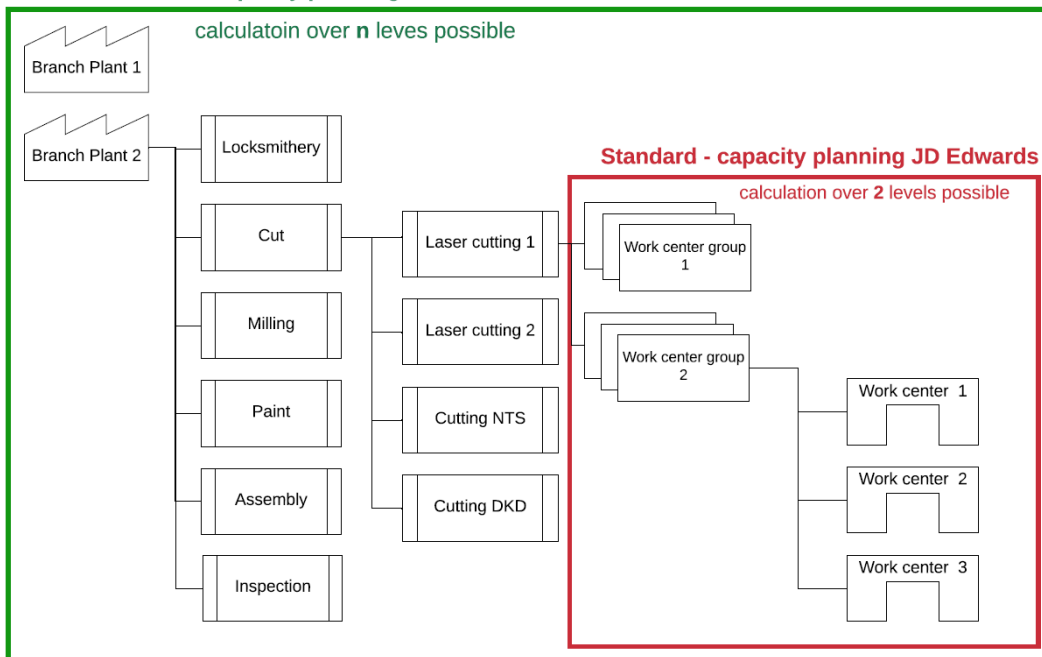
calculatoin over **n** leves possible

Branch Plant 1

Branch Plant 2

Locksmithery

Cut

Milling

Paint

Assembly

Inspection

Laser cutting 1

Laser cutting 2

Cutting NTS

Cutting DKD

Standard - capacity planning JD Edwards

calculation over **2** levels possible

Work center group 1

Work center group 2

Work center 1

Work center 2

Work center 3